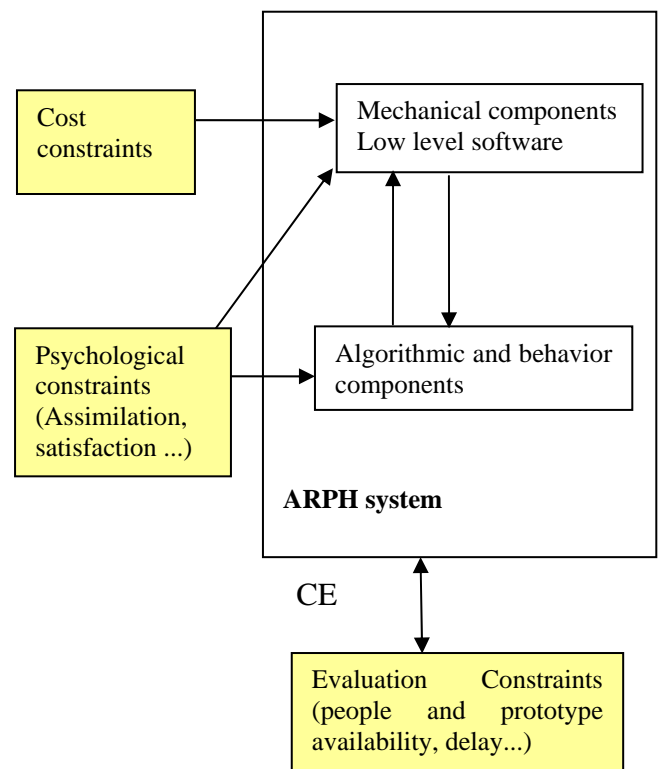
Cost constraints

Mechanical components
Low level software

Psychological constraints (Assimilation, satisfaction ...)

Algorithmic and behavior components

ARPH system

CE

Evaluation Constraints (people and prototype availability, delay...)